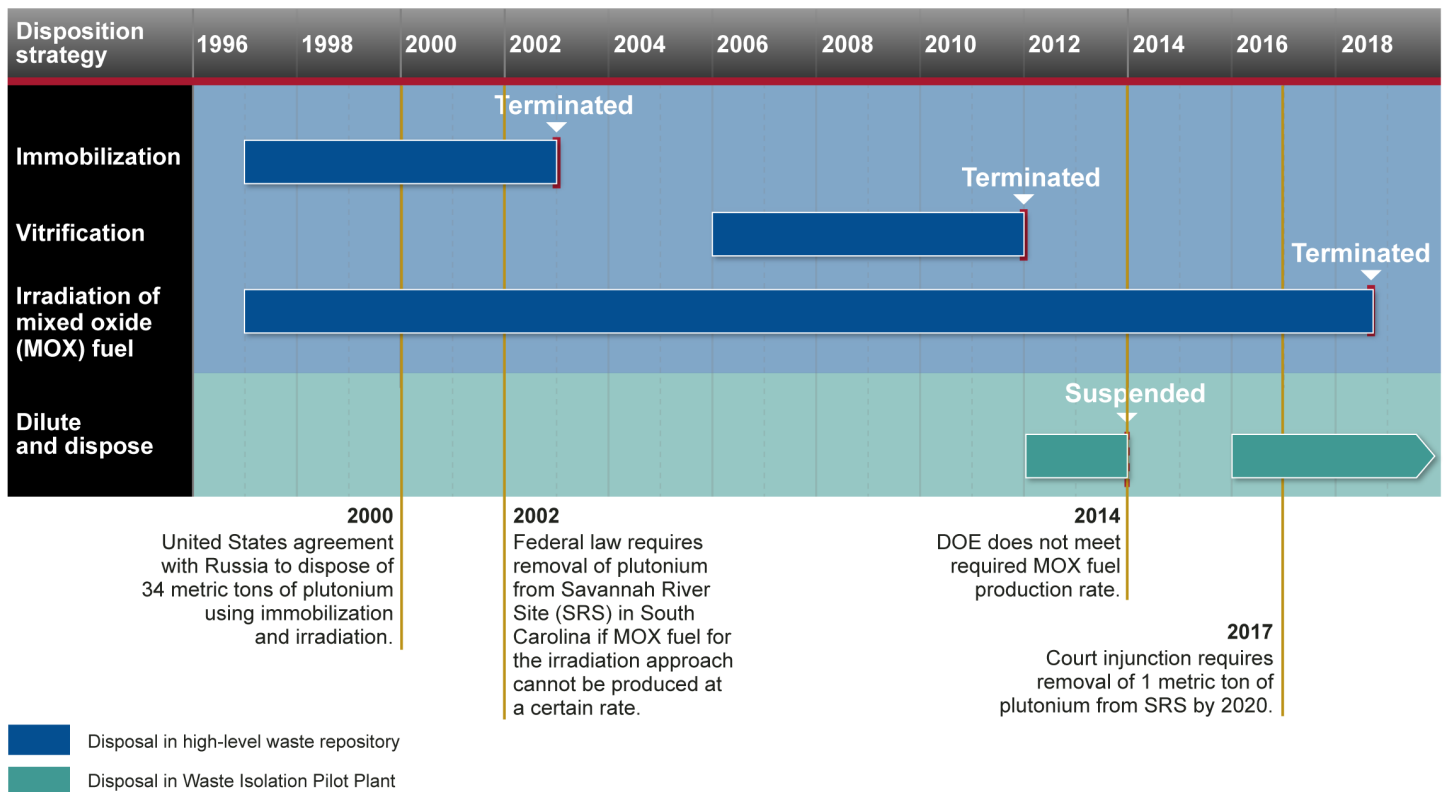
| Disposition strategy | 1996 | 1998 | 2000 | 2002 | 2004 | 2006 | 2008 | 2010 | 2012 | 2014 | 2016 | 2018 |
|---|---|---|---|---|---|---|---|---|---|---|---|---|

Terminated

Immobilization

Terminated

Vitrification

Terminated

Irradiation of mixed oxide (MOX) fuel

Suspended

Dilute and dispose

2000
United States agreement with Russia to dispose of 34 metric tons of plutonium using immobilization and irradiation.

2002
Federal law requires removal of plutonium from Savannah River Site (SRS) in South Carolina if MOX fuel for the irradiation approach cannot be produced at a certain rate.

2014
DOE does not meet required MOX fuel production rate.

2017
Court injunction requires removal of 1 metric ton of plutonium from SRS by 2020.

Disposal in high-level waste repository

Disposal in Waste Isolation Pilot Plant